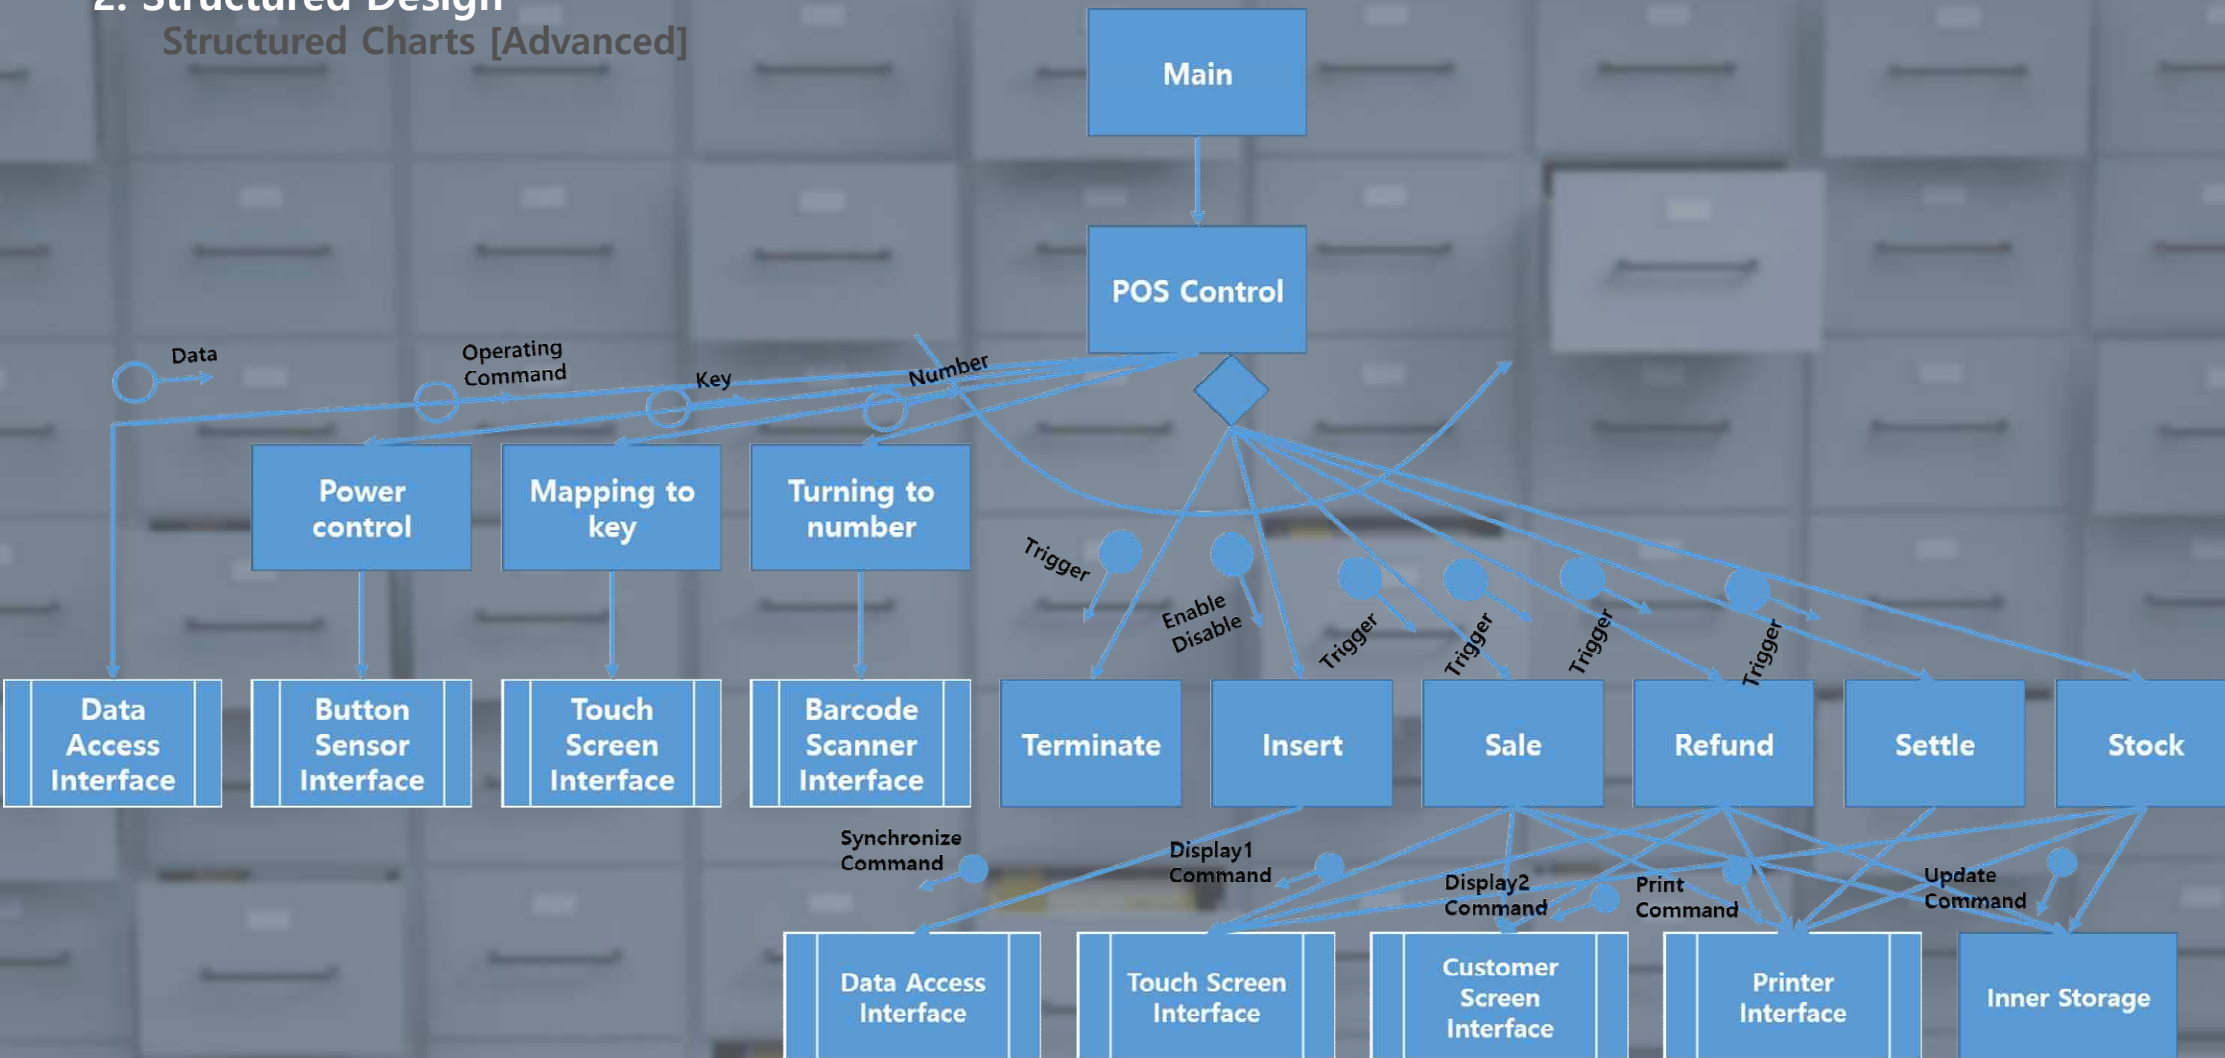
2. Structured Design
Structured Charts [Advanced]

Main

POS Control

Data

Operating Command

Key

Number

Power control

Mapping to key

Turning to number

Trigger

Enable Disable

Trigger

Trigger

Trigger

Trigger

Data Access Interface

Button Sensor Interface

Touch Screen Interface

Barcode Scanner Interface

Terminate

Insert

Sale

Refund

Settle

Stock

Synchronize Command

Display1 Command

Display2 Command

Print Command

Update Command

Data Access Interface

Touch Screen Interface

Customer Screen Interface

Printer Interface

Inner Storage